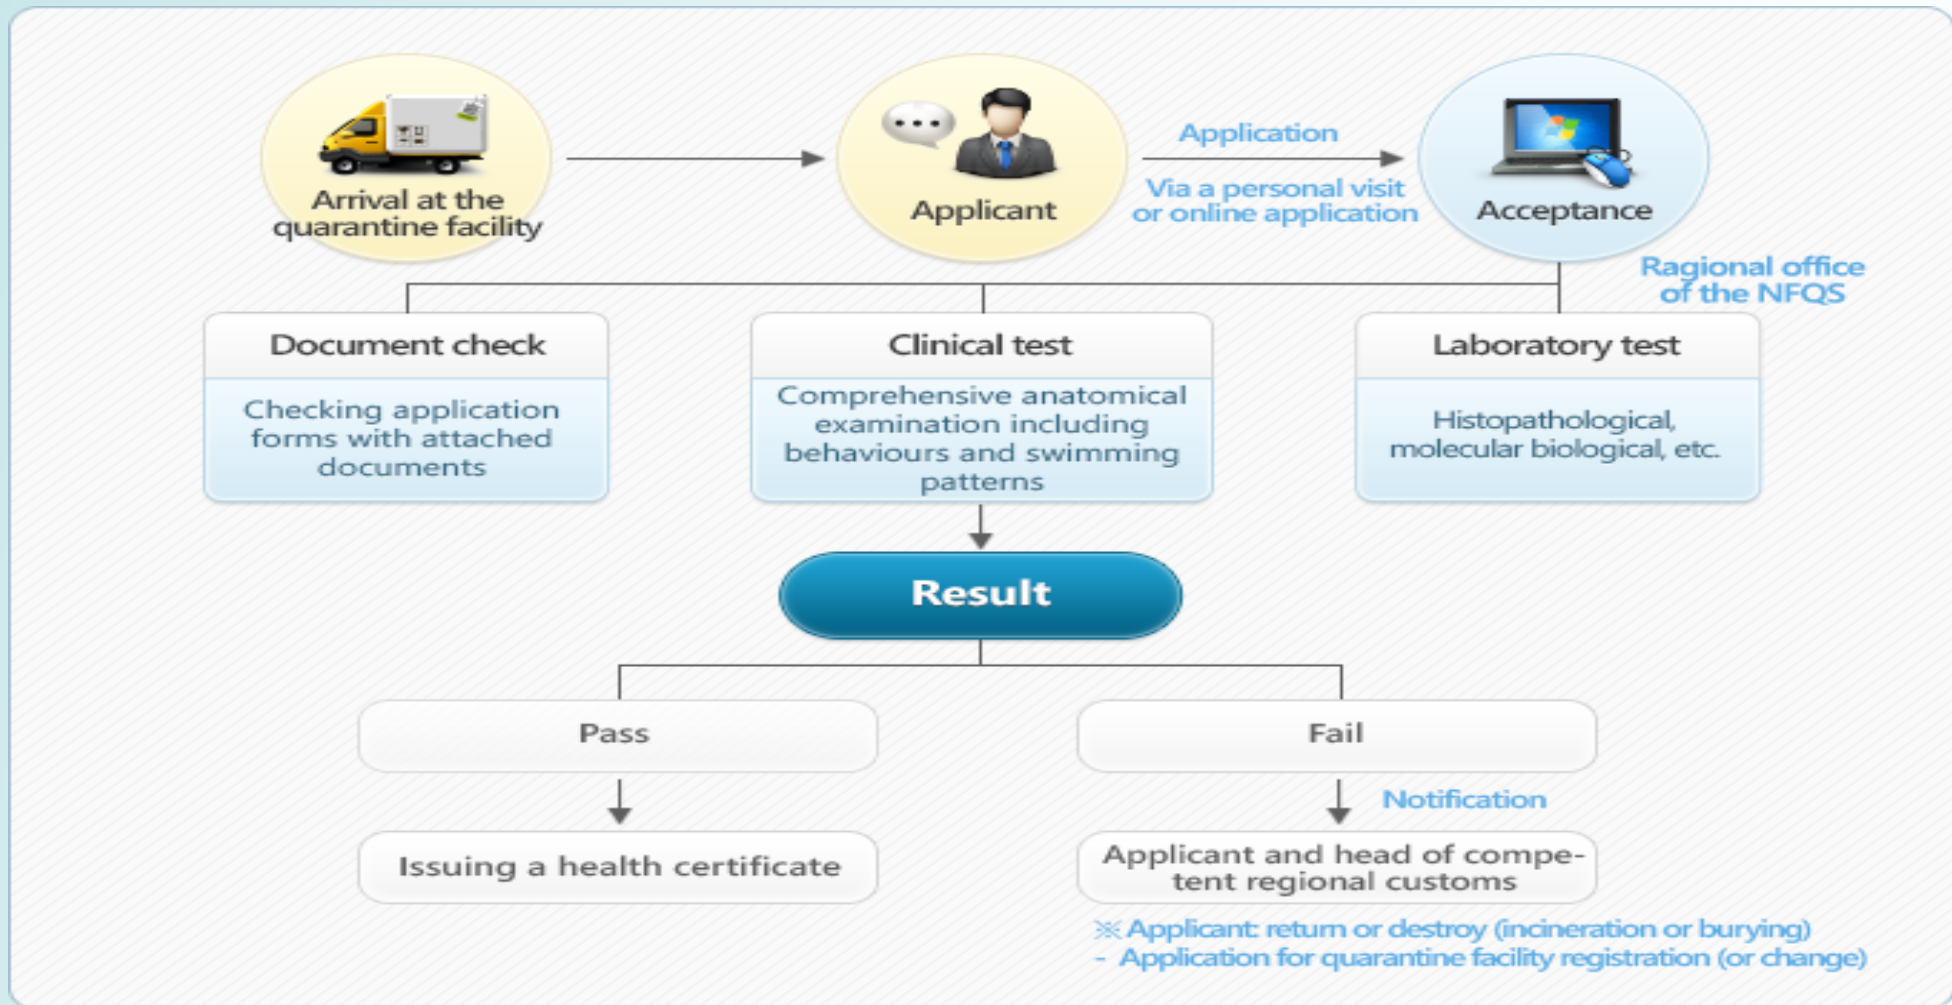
Arrival at the quarantine facility

Applicant

Application

Via a personal visit or online application

Acceptance

Ragional office of the NFQS

Document check

Checking application forms with attached documents

Clinical test

Comprehensive anatomical examination including behaviours and swimming patterns

Laboratory test

Histopathological, molecular biological, etc.

Result

Pass

Issuing a health certificate

Fail

Notification

Applicant and head of competent regional customs

※ Applicant: return or destroy (incineration or burying)
- Application for quarantine facility registration (or change)